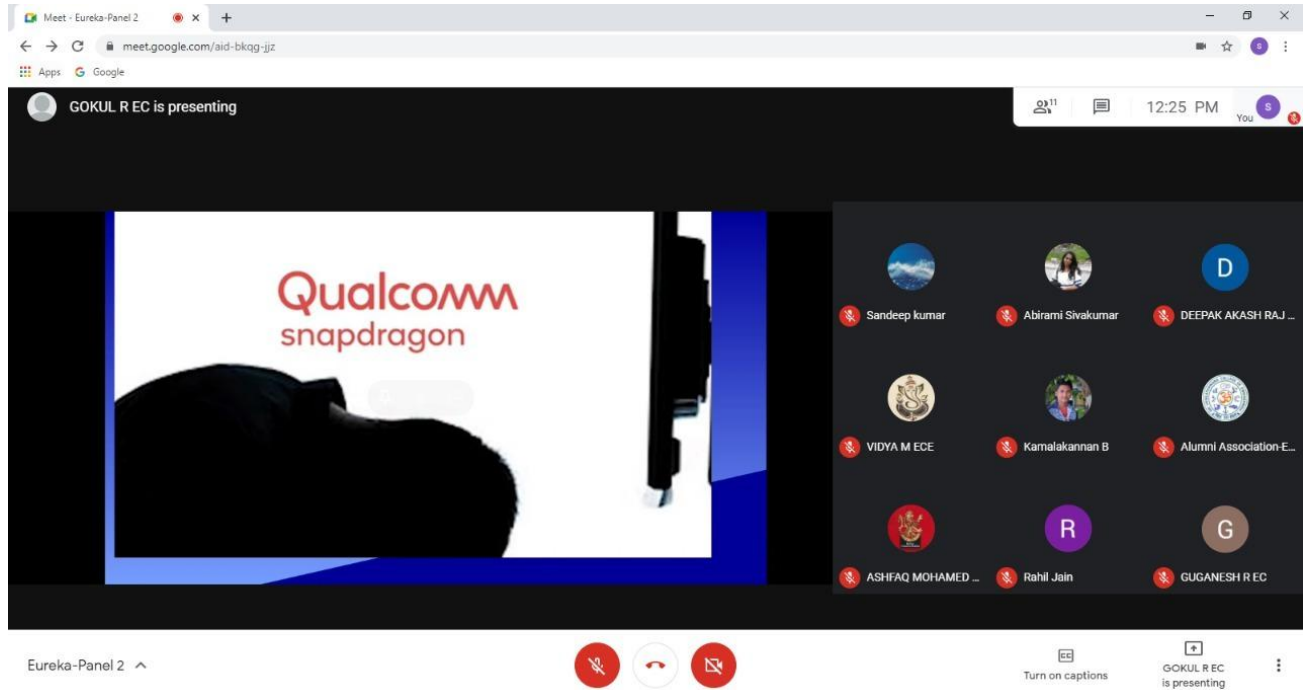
Meet - Eureka-Panel 2

meet.google.com/aid-bkqg-jjz

Apps Google

GOKUL R EC is presenting

11

12:25 PM

You

Qualcomm
snapdragon

Sandeep kumar

Abirami Sivakumar

D
DEEPAK AKASH RAJ ...

VIDYA M ECE

Kamalakannan B

Alumni Association-E...

ASHFAQ MOHAMED ...

R
Rahil Jain

G
GUGANESH R EC

Eureka-Panel 2

CC
Turn on captions

GOKUL R EC is presenting